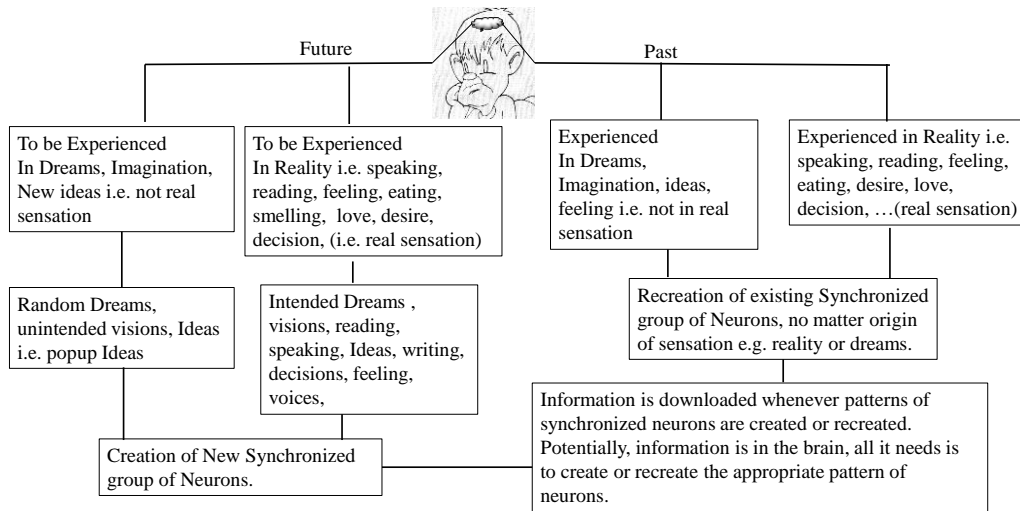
Future

Past

To be Experienced In Dreams, Imagination, New ideas i.e. not real sensation

To be Experienced In Reality i.e. speaking, reading, feeling, eating, smelling, love, desire, decision, (i.e. real sensation)

Experienced In Dreams, Imagination, ideas, feeling i.e. not in real sensation

Experienced in Reality i.e. speaking, reading, feeling, eating, desire, love, decision, …(real sensation)

Random Dreams, unintended visions, Ideas i.e. popup Ideas

Intended Dreams , visions, reading, speaking, Ideas, writing, decisions, feeling, voices,

Recreation of existing Synchronized group of Neurons, no matter origin of sensation e.g. reality or dreams.

Information is downloaded whenever patterns of synchronized neurons are created or recreated. Potentially, information is in the brain, all it needs is to create or recreate the appropriate pattern of neurons.

Creation of New Synchronized group of Neurons.